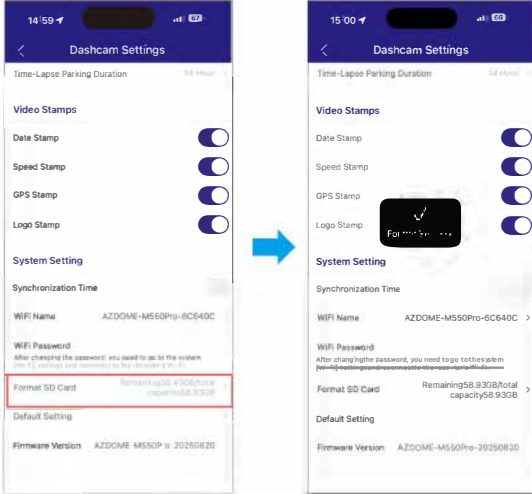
14:59 67

Dashcam Settings

Time-Lapse Parking Duration 24 Hour

Video Stamps

Date Stamp

Speed Stamp

GPS Stamp

Logo Stamp

System Setting

Synchronization Time

WiFi Name AZDOME-M550Pro-8C640C

WiFi Password

After changing the password, you need to go to the system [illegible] settings and reconnect to the camera's Wi-Fi.

Format SD Card Remaining50.43GB/total capacity58.93GB

Default Setting

Firmware Version AZDOME-M550Pro-20250820

15:00 66

Dashcam Settings

Time-Lapse Parking Duration 24 Hour

Video Stamps

Date Stamp

Speed Stamp

GPS Stamp

Logo Stamp

Format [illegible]

System Setting

Synchronization Time

WiFi Name AZDOME-M550Pro-8C640C

WiFi Password

After changingthe password, you need togo to thesystem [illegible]

Format SD Card Remaining58.93GB/total capacity58.93GB

Default Setting

Firmware Version AZDOME-M550Pro-20250820